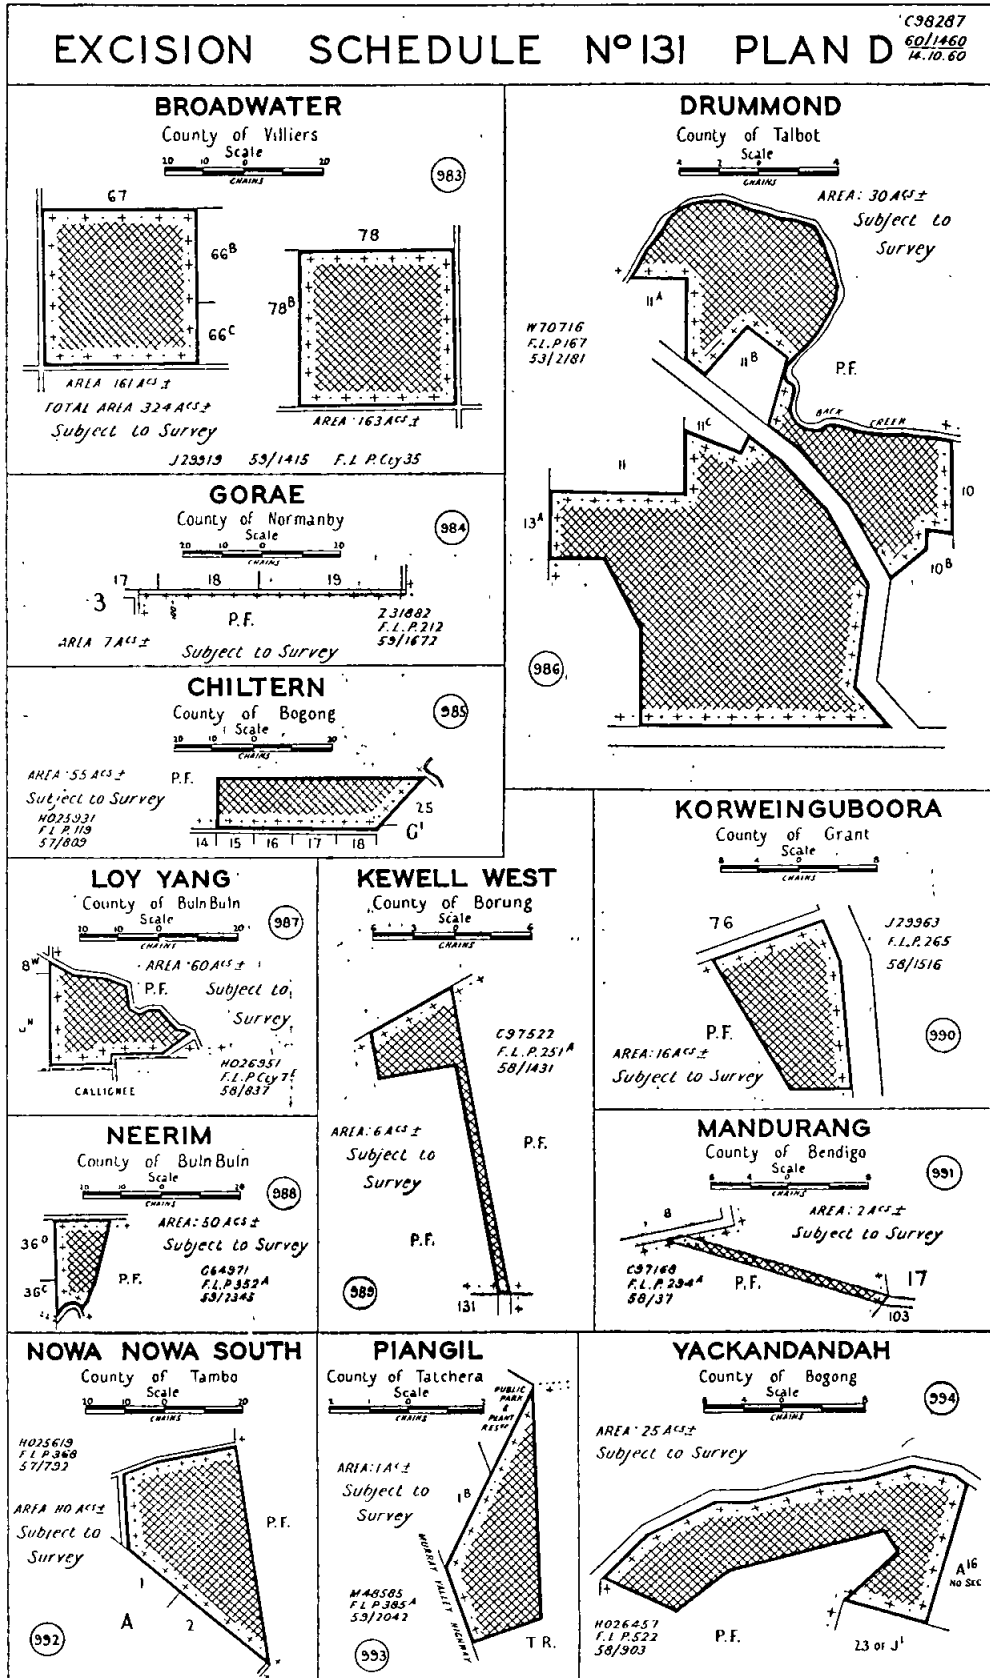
C98287
$\frac{60/1460}{14.10.60}$

EXCISION SCHEDULE Nº 131 PLAN D

BROADWATER
County of Villiers
Scale
20 10 0 20
CHAINS
983
67
66B
66C
78
78B
AREA 161 Acs ±
TOTAL AREA 324 Acs ±
Subject to Survey
AREA 163 Acs ±
J29319 59/1415 F.L.P.Cty 35

DRUMMOND
County of Talbot
Scale
4 2 0 4
CHAINS
AREA: 30 Acs ±
Subject to Survey
W70716
F.L.P.167
53/2181
11A
11B
P.F.
BACK CREEK
11C
11
10
13A
10B
986

GORAE
County of Normanby
Scale
20 10 0 20
CHAINS
984
17 18 19
3
P.F.
Z31882
F.L.P.212
59/1672
AREA 7 Acs ±
Subject to Survey

CHILTERN
County of Bogong
985
Scale
20 10 0 20
CHAINS
AREA 55 Acs ±
P.F.
Subject to Survey
H023931
F.L.P.119
57/809
25
G1
14 15 16 17 18

KORWEINGUBOORA
County of Grant
Scale
8 4 0 8
CHAINS
76
J29963
F.L.P.265
58/1516
P.F.
990
AREA: 16 Acs ±
Subject to Survey

LOY YANG
County of Buln Buln
Scale
20 10 0 20
CHAINS
987
8W
AREA 60 Acs ±
P.F.
Subject to Survey
H026951
F.L.P.Cty 7E
58/837
CALLIGNEE

KEWELL WEST
County of Borung
Scale
6 3 0 6
CHAINS
C97522
F.L.P.251A
58/1431
AREA: 6 Acs ±
Subject to Survey
P.F.
P.F.
989
131

NEERIM
County of Buln Buln
Scale
20 10 0 20
CHAINS
988
AREA: 50 Acs ±
Subject to Survey
36D
P.F.
C64971
F.L.P.352A
59/2345
36C

MANDURANG
County of Bendigo
Scale
8 4 0 8
CHAINS
991
8
AREA: 2 Acs ±
Subject to Survey
C97168
F.L.P.234A
58/37
P.F.
17
103

NOWA NOWA SOUTH
County of Tambo
Scale
20 10 0 20
CHAINS
H025619
F.L.P.368
57/792
AREA 110 Acs ±
Subject to Survey
P.F.
1
A
2
992

PIANGIL
County of Tatchera
Scale
8 0 8
CHAINS
PUBLIC PARK & PLANT RES'N
AREA: 1 Ac ±
Subject to Survey
1B
MURRAY VALLEY HIGHWAY
M48585
F.L.P.385A
59/2042
993
T.R.

YACKANDANDAH
County of Bogong
Scale
8 4 0 8
CHAINS
994
AREA: 25 Acs ±
Subject to Survey
A16
NO SEC
H026457
F.L.P.522
58/903
P.F.
23 of J1